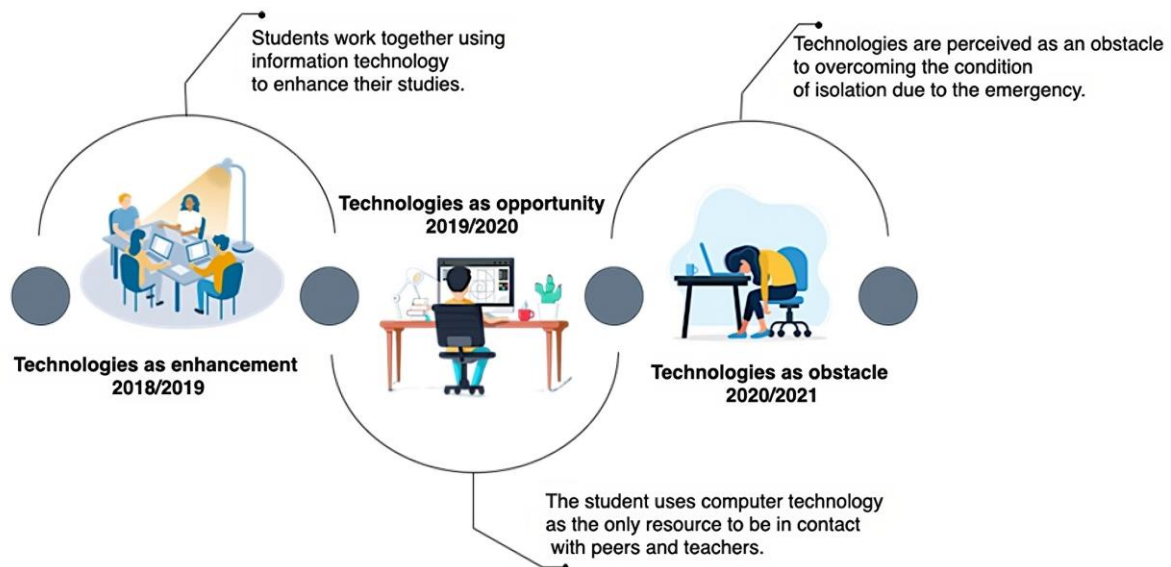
Students work together using information technology to enhance their studies.

Technologies are perceived as an obstacle to overcoming the condition of isolation due to the emergency.

Technologies as opportunity
2019/2020

Technologies as enhancement
2018/2019

Technologies as obstacle
2020/2021

The student uses computer technology as the only resource to be in contact with peers and teachers.